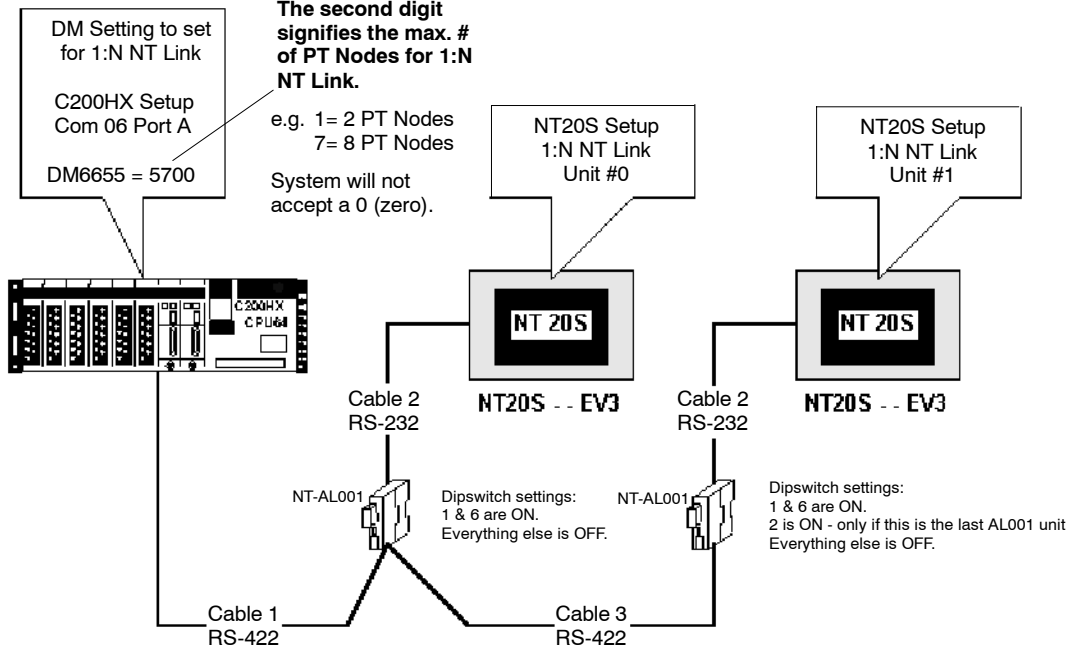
DM Setting to set for 1:N NT Link

C200HX Setup
Com 06 Port A

DM6655 = 5700

**The second digit signifies the max. # of PT Nodes for 1:N NT Link.**

e.g. 1= 2 PT Nodes
7= 8 PT Nodes

System will not accept a 0 (zero).

NT20S Setup
1:N NT Link
Unit #0

NT20S Setup
1:N NT Link
Unit #1

C200HX
CPU61

NT 20S

NT 20S

Cable 2
RS-232

NT20S - - EV3

Cable 2
RS-232

NT20S - - EV3

NT-AL001

Dipswitch settings:
1 & 6 are ON.
Everything else is OFF.

NT-AL001

Dipswitch settings:
1 & 6 are ON.
2 is ON - only if this is the last AL001 unit
Everything else is OFF.

Cable 1
RS-422

Cable 3
RS-422